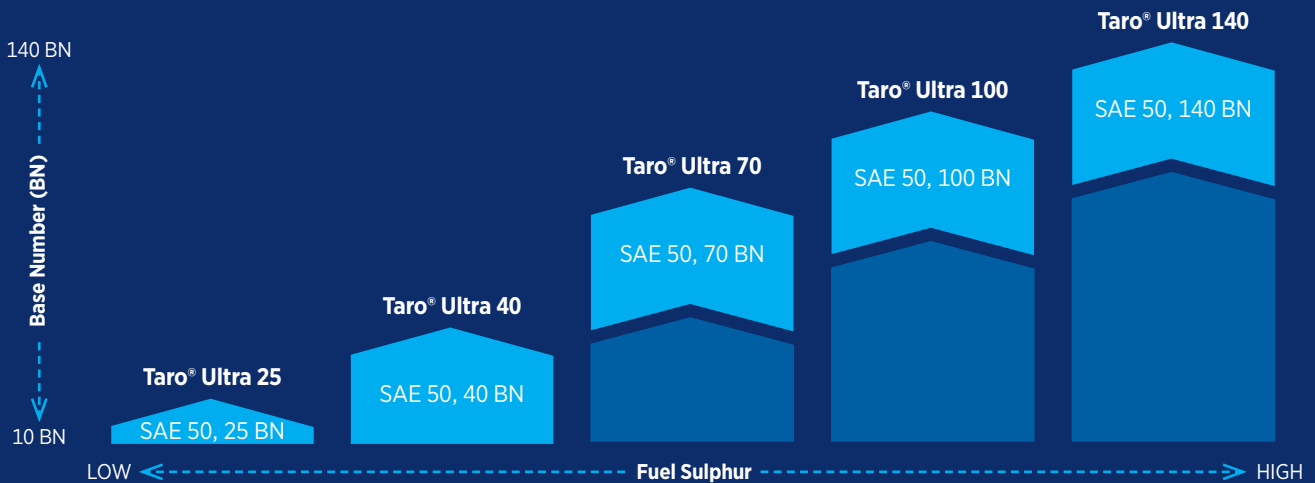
140 BN

Base Number (BN)

10 BN

Taro® Ultra 25
SAE 50, 25 BN

Taro® Ultra 40
SAE 50, 40 BN

Taro® Ultra 70
SAE 50, 70 BN

Taro® Ultra 100
SAE 50, 100 BN

Taro® Ultra 140
SAE 50, 140 BN

LOW Fuel Sulphur HIGH